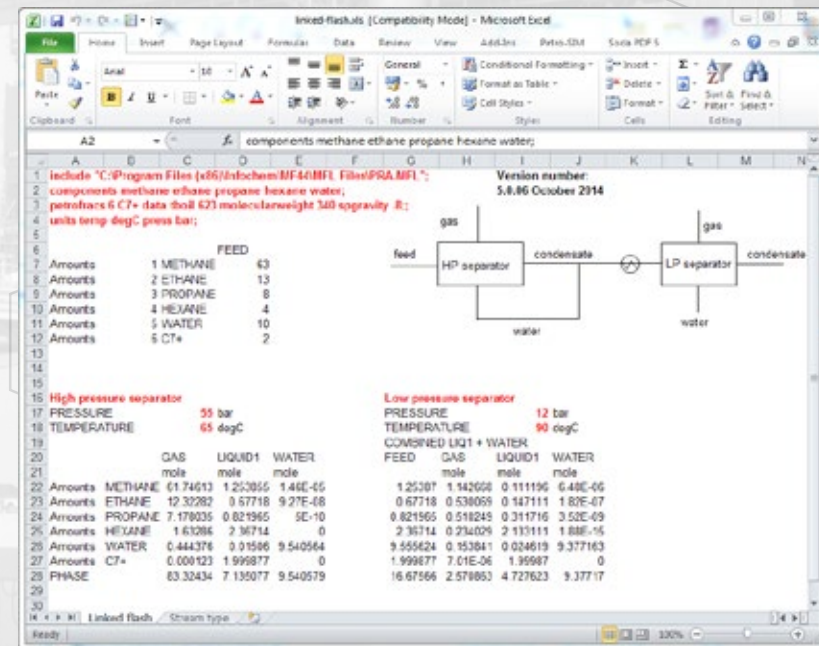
linked-flash.xls [Compatibility Mode] - Microsoft Excel

File Home Insert Page Layout Formulas Data Review View Add-Ins Petro-SIM Soda PDF 5

Paste Clipboard Arial 10 Font Alignment General Number Conditional Formatting Format as Table Cell Styles Styles Insert Delete Format Cells Sort & Filter Find & Select Editing

A2 $f_x$ components methane ethane propane hexane water;

| | A | B | C | D | E | F | G | H | I | J | K | L | M |
|---|---|---|---|---|---|---|---|---|---|---|---|---|---|
| 1 | include "C:\Program Files (x86)\Infochem\MF44\MFL Files\PRA.MFL"; | | | | | | Version number: | | | | | | |
| 2 | components methane ethane propane hexane water; | | | | | | 5.0.06 October 2014 | | | | | | |
| 3 | petrofracs 6 C7+ data tboil 623 molecularweight 340 spgravity .8; | | | | | | | | | | | | |
| 4 | units temp degC press bar; | | | | | | | | | | | | |
| 6 | | | | FEED | | | | | | | | | |
| 7 | Amounts | | 1 METHANE | 63 | | | | | | | | | |
| 8 | Amounts | | 2 ETHANE | 13 | | | | | | | | | |
| 9 | Amounts | | 3 PROPANE | 8 | | | | | | | | | |
| 10 | Amounts | | 4 HEXANE | 4 | | | | | | | | | |
| 11 | Amounts | | 5 WATER | 10 | | | | | | | | | |
| 12 | Amounts | | 6 C7+ | 2 | | | | | | | | | |
| 16 | High pressure separator | | | | | | Low pressure separator | | | | | | |
| 17 | PRESSURE | | | 55 bar | | | PRESSURE | | | 12 bar | | | |
| 18 | TEMPERATURE | | | 65 degC | | | TEMPERATURE | | | 90 degC | | | |
| 19 | | | | | | | COMBINED LIQ1 + WATER | | | | | | |
| 20 | | | GAS | LIQUID1 | WATER | | FEED | GAS | LIQUID1 | WATER | | | |
| 21 | | | mole | mole | mole | | | mole | mole | mole | | | |
| 22 | Amounts | METHANE | 61.74613 | 1.253865 | 1.46E-05 | | 1.25387 | 1.142668 | 0.111196 | 6.48E-06 | | | |
| 23 | Amounts | ETHANE | 12.32282 | 0.67718 | 9.27E-08 | | 0.67718 | 0.530059 | 0.147111 | 1.82E-07 | | | |
| 24 | Amounts | PROPANE | 7.178035 | 0.821965 | 5E-10 | | 0.821965 | 0.510249 | 0.311716 | 3.52E-09 | | | |
| 25 | Amounts | HEXANE | 1.63286 | 2.36714 | 0 | | 2.36714 | 0.234029 | 2.133111 | 1.88E-15 | | | |
| 26 | Amounts | WATER | 0.444376 | 0.01506 | 9.540564 | | 9.555624 | 0.153841 | 0.024619 | 9.377163 | | | |
| 27 | Amounts | C7+ | 0.000123 | 1.999877 | 0 | | 1.999877 | 7.01E-06 | 1.99987 | 0 | | | |
| 28 | PHASE | | 83.32434 | 7.135077 | 9.540579 | | 16.67566 | 2.579863 | 4.727623 | 9.37717 | | | |

gas
feed
HP separator
condensate
water
gas
LP separator
condensate
water

Linked flash Stream type

Ready 100%